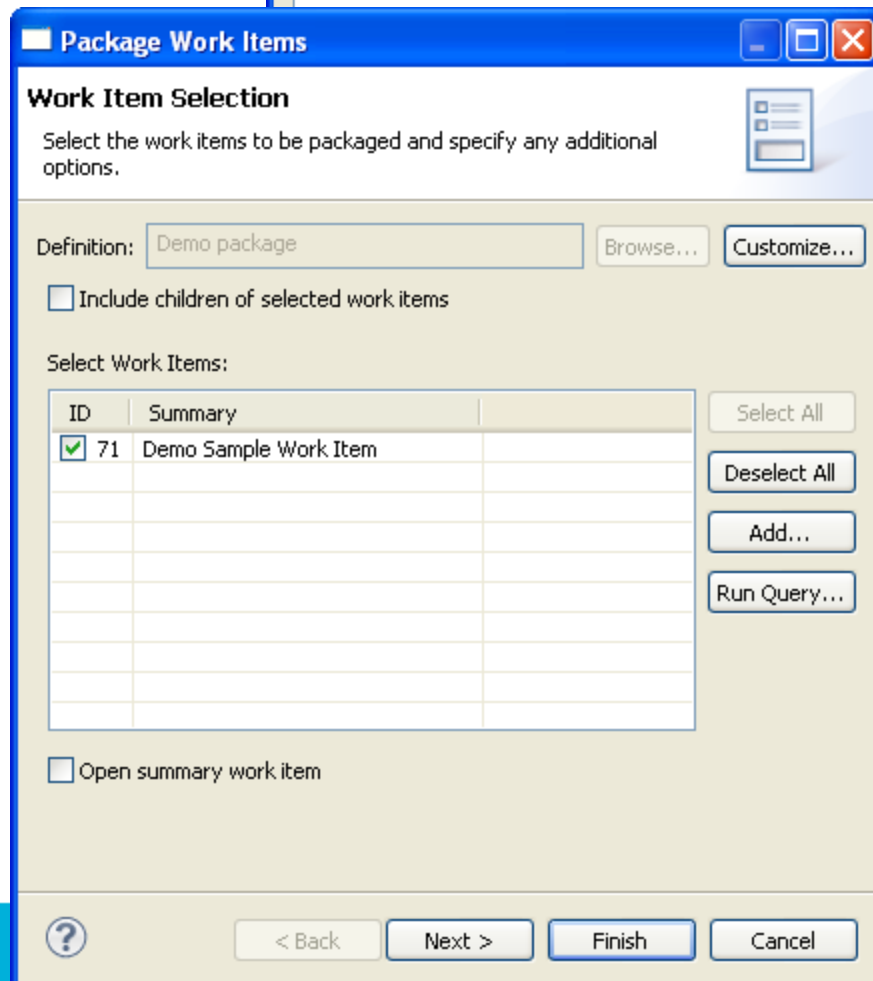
Package Work Items

Work Item Selection

Select the work items to be packaged and specify any additional options.

Definition: Demo package

Browse...

Customize...

Include children of selected work items

Select Work Items:

| ID | Summary | |
|---|---|---|
| 71 | Demo Sample Work Item | |

Select All

Deselect All

Add...

Run Query...

Open summary work item

?

< Back

Next >

Finish

Cancel